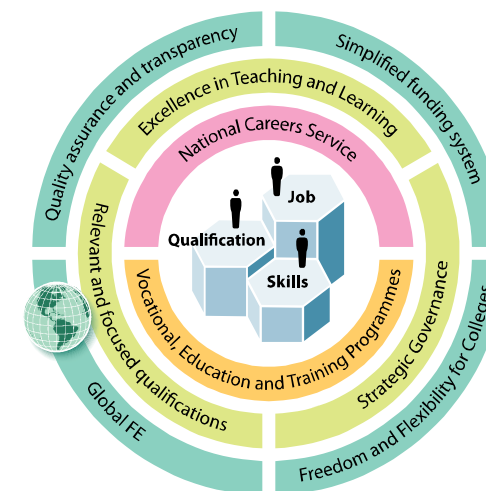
Quality assurance and transparency
Simplified funding system
Excellence in Teaching and Learning
National Careers Service
Relevant and focused qualifications
Strategic Governance
Job
Qualification
Skills
Vocational, Education and Training Programmes
Global FE
Freedom and Flexibility for Colleges